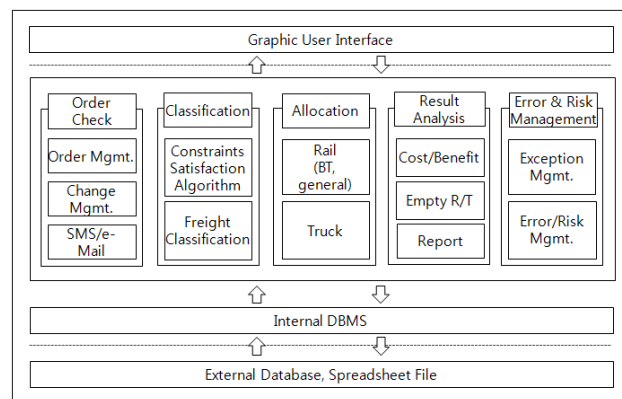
Graphic User Interface

Order Check

Order Mgmt.

Change Mgmt.

SMS/e-Mail

Classification

Constraints Satisfaction Algorithm

Freight Classification

Allocation

Rail (BT, general)

Truck

Result Analysis

Cost/Benefit

Empty R/T

Report

Error & Risk Management

Exception Mgmt.

Error/Risk Mgmt.

Internal DBMS

External Database, Spreadsheet File